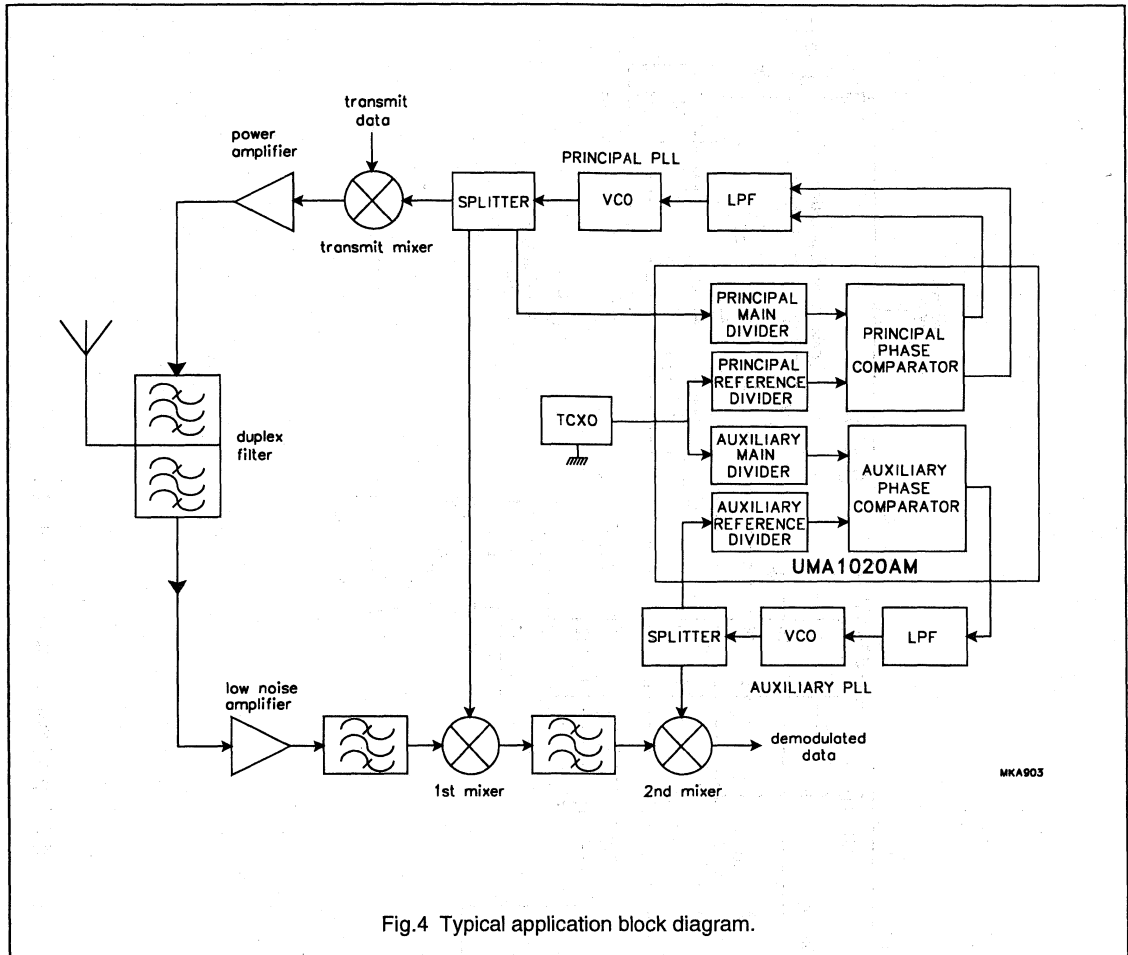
transmit data

power amplifier

PRINCIPAL PLL

SPLITTER

VCO

LPF

transmit mixer

PRINCIPAL MAIN DIVIDER

PRINCIPAL PHASE COMPARATOR

PRINCIPAL REFERENCE DIVIDER

TCXO

duplex filter

AUXILIARY MAIN DIVIDER

AUXILIARY PHASE COMPARATOR

AUXILIARY REFERENCE DIVIDER

UMA1020AM

SPLITTER

VCO

LPF

AUXILIARY PLL

low noise amplifier

demodulated data

MKA903

1st mixer

2nd mixer

Fig.4 Typical application block diagram.